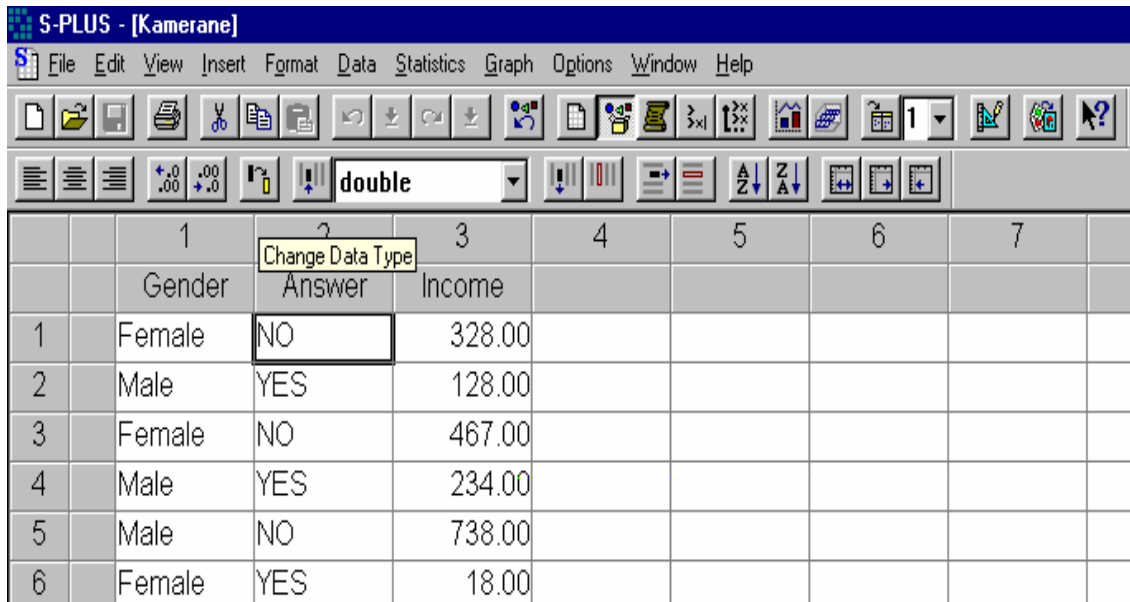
S-PLUS - [Kamerane]

File Edit View Insert Format Data Statistics Graph Options Window Help

1

double

Change Data Type

| | | 1 | 2 | 3 | 4 | 5 | 6 | 7 |
|---|---|---|---|---|---|---|---|---|
| | | Gender | Answer | Income | | | | |
| 1 | | Female | NO | 328.00 | | | | |
| 2 | | Male | YES | 128.00 | | | | |
| 3 | | Female | NO | 467.00 | | | | |
| 4 | | Male | YES | 234.00 | | | | |
| 5 | | Male | NO | 738.00 | | | | |
| 6 | | Female | YES | 18.00 | | | | |